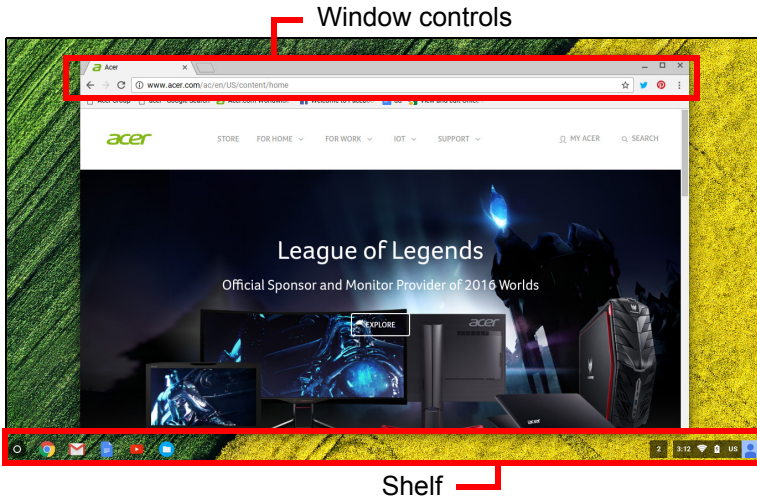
Window controls

Acer

www.acer.com/ac/en/US/content/home

acer

STORE FOR HOME FOR WORK IOT SUPPORT MY ACER SEARCH

League of Legends

Official Sponsor and Monitor Provider of 2016 Worlds

EXPLORE

acer

2 3:12 US

Shelf